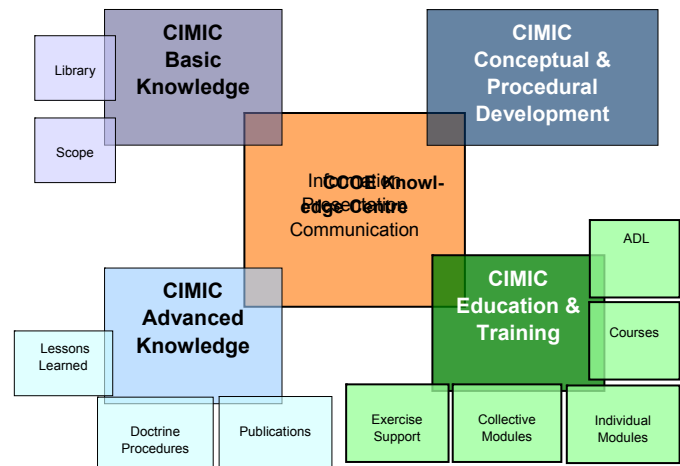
CIMIC Basic Knowledge

Library

Scope

CIMIC Conceptual & Procedural Development

CCOE Knowledge Centre

Information Presentation Communication

CIMIC Advanced Knowledge

Lessons Learned

Doctrine Procedures

Publications

CIMIC Education & Training

ADL

Courses

Exercise Support

Collective Modules

Individual Modules